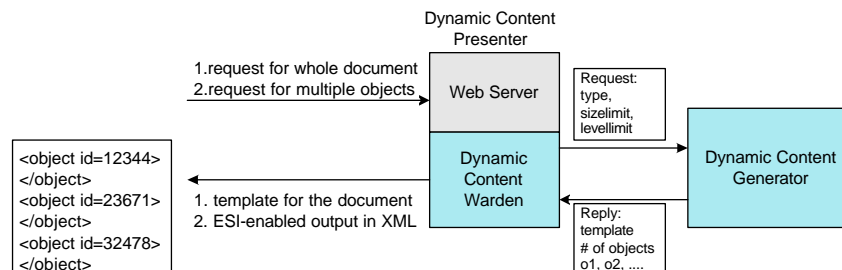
Dynamic Content Presenter

1.request for whole document
2.request for multiple objects

Web Server

Dynamic Content Warden

Request:
type,
sizelimit,
levellimit

Dynamic Content Generator

<object id=12344>
</object>
<object id=23671>
</object>
<object id=32478>
</object>

1. template for the document
2. ESI-enabled output in XML

Reply:
template
# of objects
o1, o2, ....